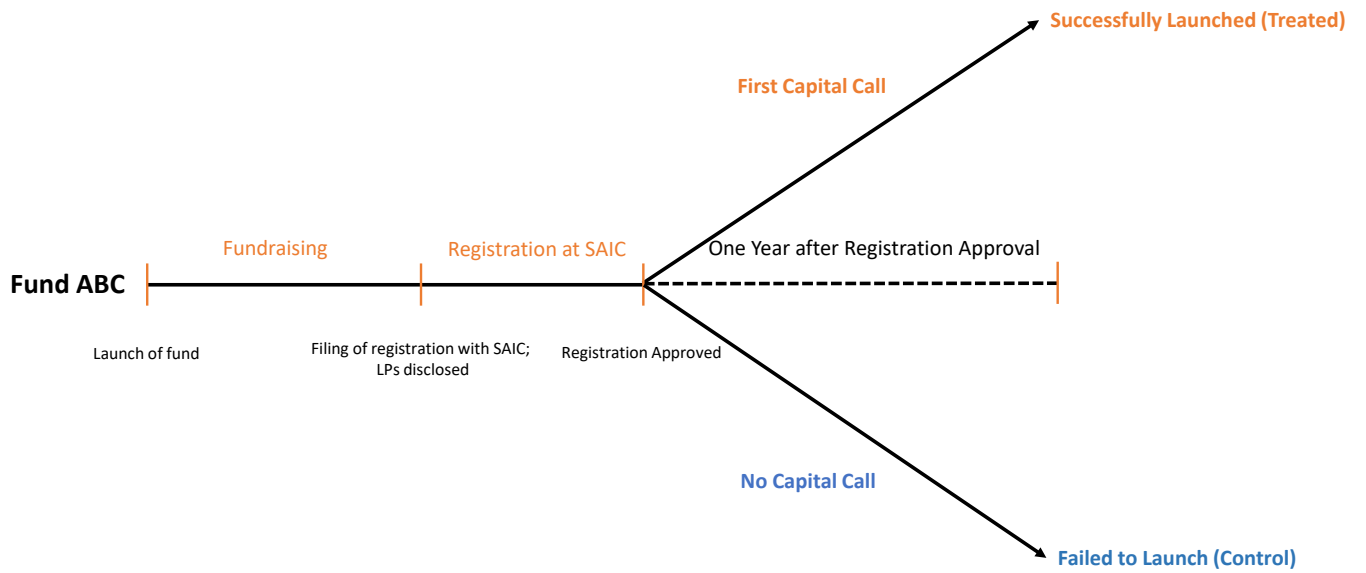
Successfully Launched (Treated)

First Capital Call

Fundraising

Registration at SAIC

One Year after Registration Approval

Fund ABC

Launch of fund

Filing of registration with SAIC; LPs disclosed

Registration Approved

No Capital Call

Failed to Launch (Control)